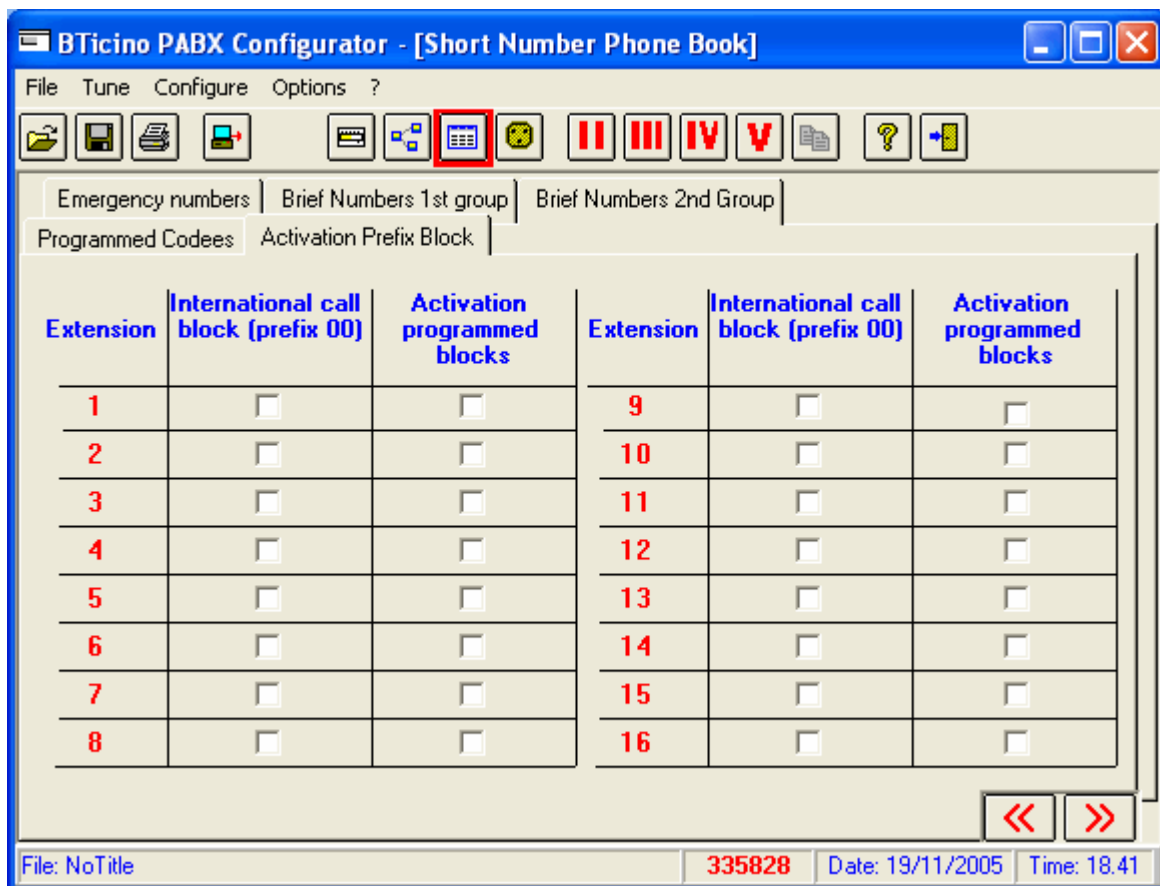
BTicino PABX Configurator - [Short Number Phone Book]

File Tune Configure Options ?

II III IV V

Emergency numbers | Brief Numbers 1st group | Brief Numbers 2nd Group
Programmed Codees | Activation Prefix Block

| Extension | International call block (prefix 00) | Activation programmed blocks |
|---|---|---|
| 1 | | |
| 2 | | |
| 3 | | |
| 4 | | |
| 5 | | |
| 6 | | |
| 7 | | |
| 8 | | |

| Extension | International call block (prefix 00) | Activation programmed blocks |
|---|---|---|
| 9 | | |
| 10 | | |
| 11 | | |
| 12 | | |
| 13 | | |
| 14 | | |
| 15 | | |
| 16 | | |

« »

File: NoTitle | 335828 | Date: 19/11/2005 | Time: 18.41